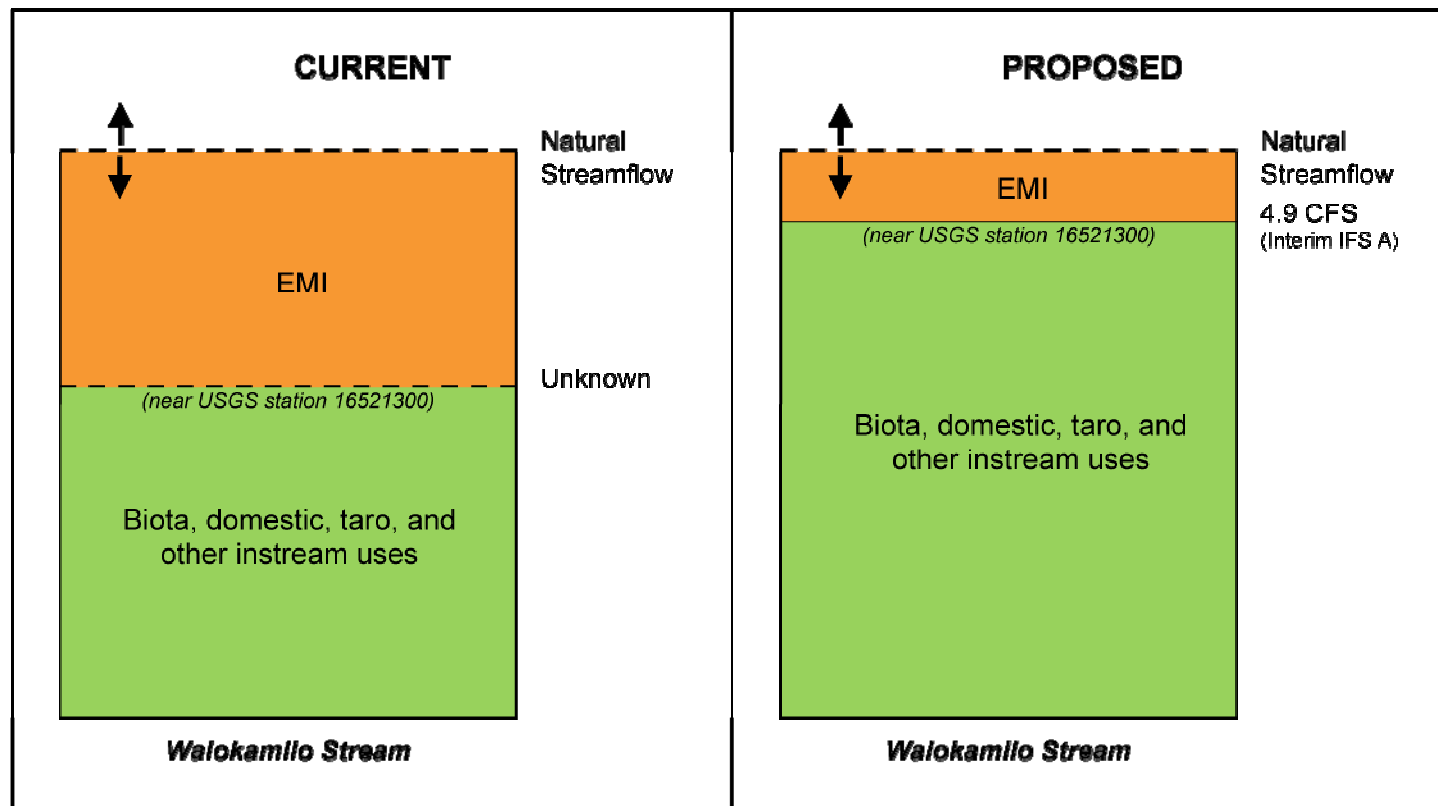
CURRENT

Natural Streamflow

EMI

Unknown

(near USGS station 16521300)

Biota, domestic, taro, and other instream uses

Waiokamilo Stream

PROPOSED

Natural Streamflow

EMI

4.9 CFS (Interim IFS A)

(near USGS station 16521300)

Biota, domestic, taro, and other instream uses

Waiokamilo Stream